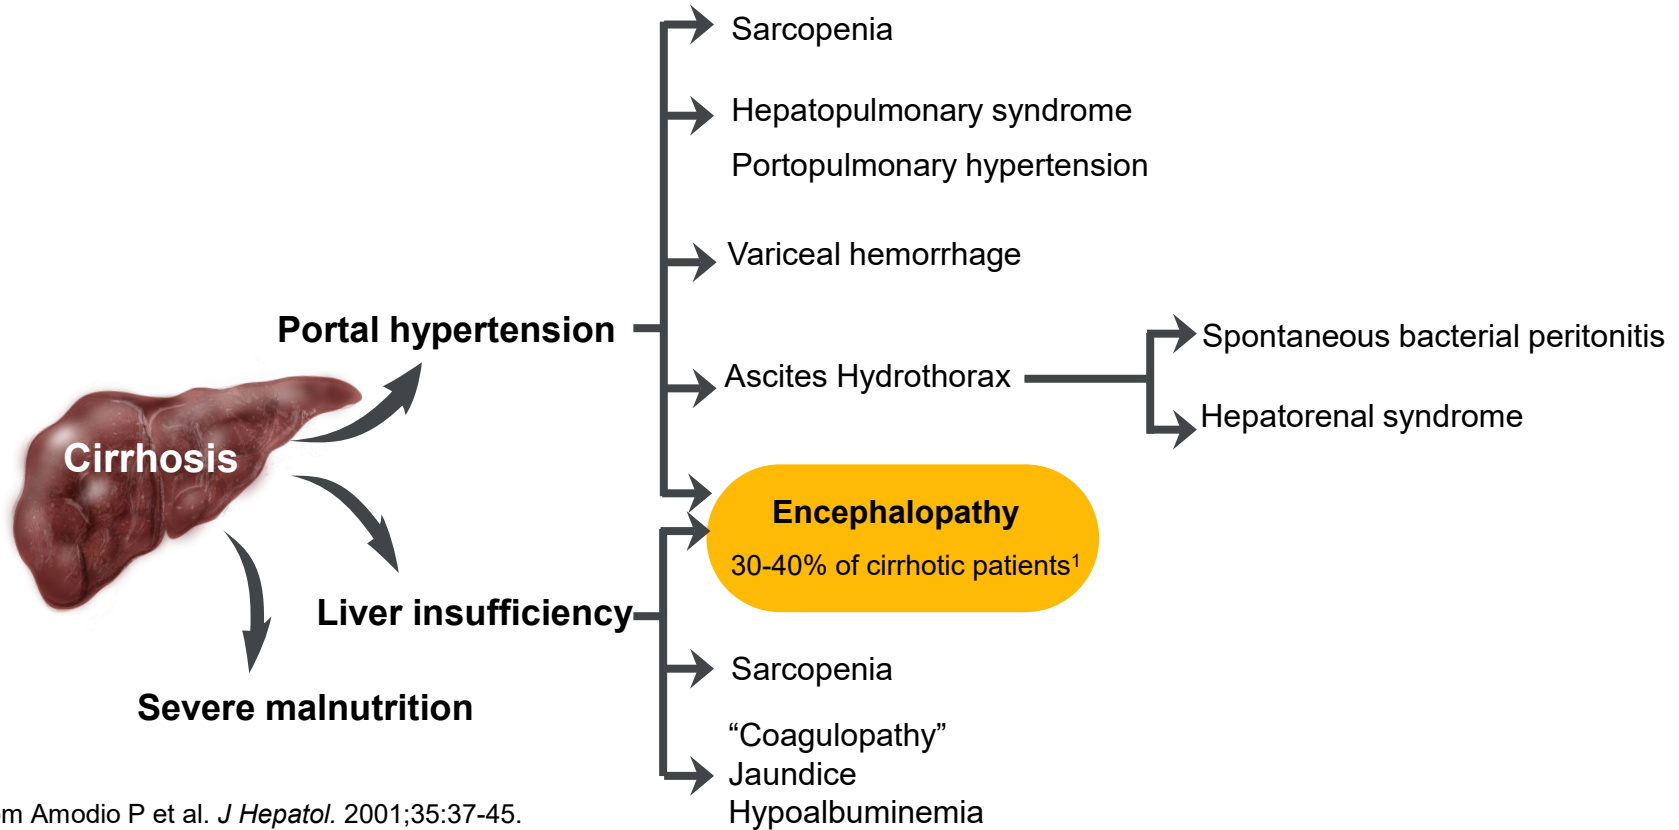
Sarcopenia

Hepatopulmonary syndrome
Portopulmonary hypertension

Variceal hemorrhage

Portal hypertension

Ascites Hydrothorax

Spontaneous bacterial peritonitis

Hepatorenal syndrome

Cirrhosis

Encephalopathy
30-40% of cirrhotic patients$^1$

Liver insufficiency

Sarcopenia

Severe malnutrition

“Coagulopathy”
Jaundice
Hypoalbuminemia

m Amodio P et al. *J Hepatol.* 2001;35:37-45.